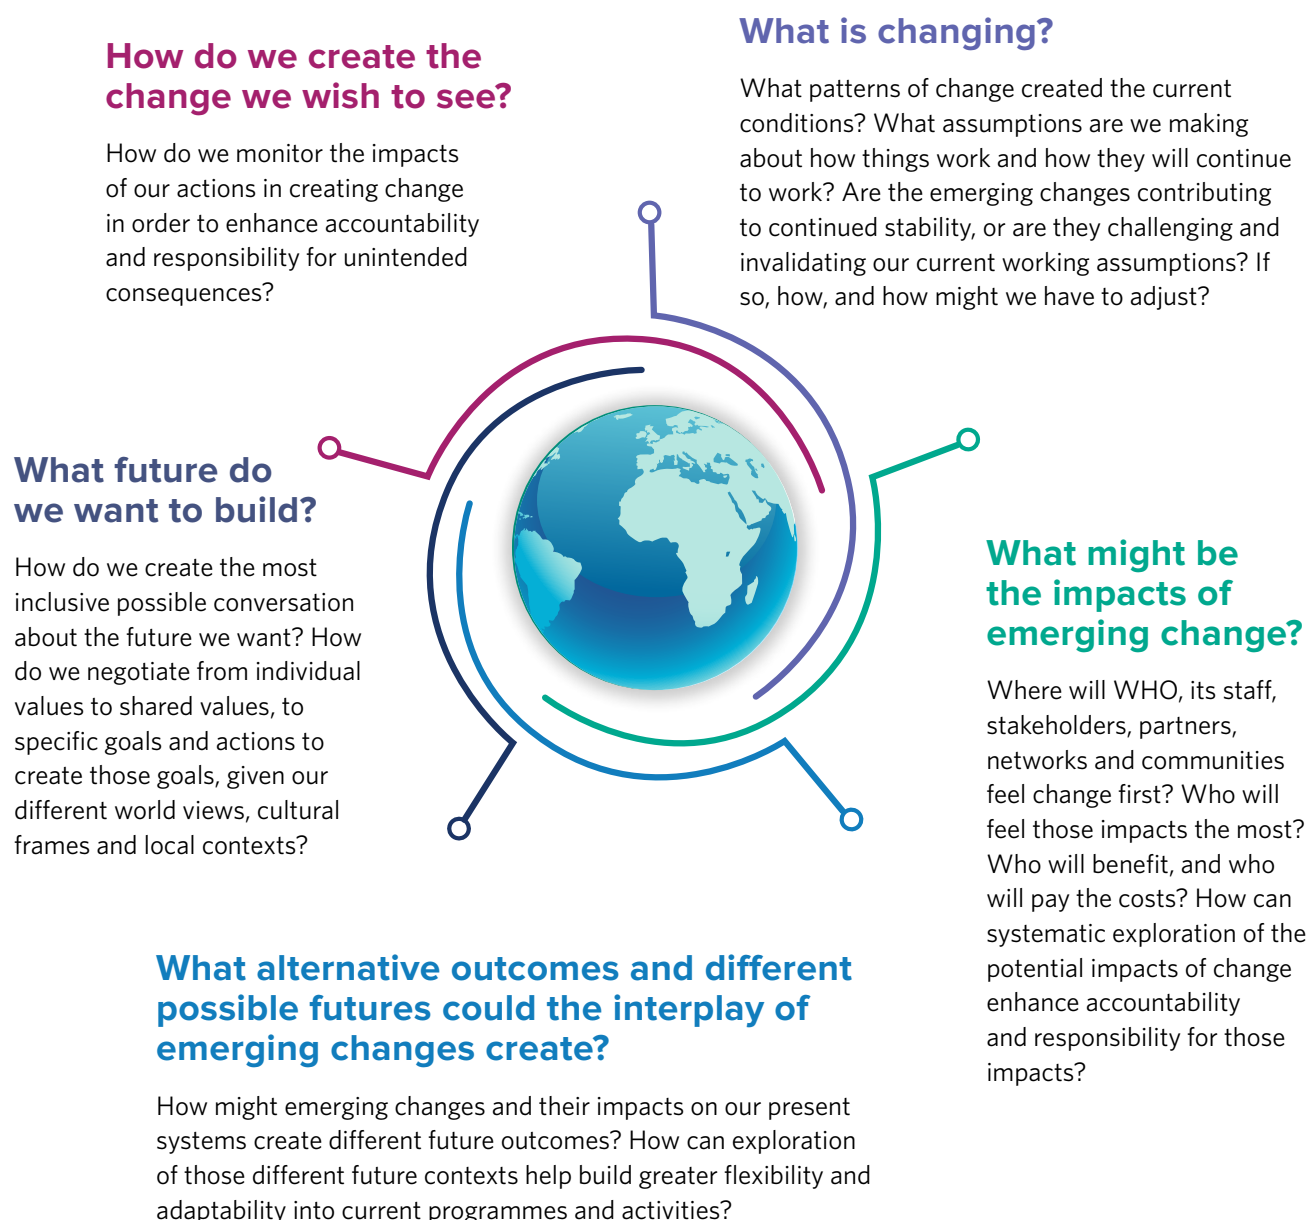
What is changing?

What patterns of change created the current conditions? What assumptions are we making about how things work and how they will continue to work? Are the emerging changes contributing to continued stability, or are they challenging and invalidating our current working assumptions? If so, how, and how might we have to adjust?

What might be the impacts of emerging change?

Where will WHO, its staff, stakeholders, partners, networks and communities feel change first? Who will feel those impacts the most? Who will benefit, and who will pay the costs? How can systematic exploration of the potential impacts of change enhance accountability and responsibility for those impacts?

What alternative outcomes and different possible futures could the interplay of emerging changes create?

How might emerging changes and their impacts on our present systems create different future outcomes? How can exploration of those different future contexts help build greater flexibility and adaptability into current programmes and activities?

What future do we want to build?

How do we create the most inclusive possible conversation about the future we want? How do we negotiate from individual values to shared values, to specific goals and actions to create those goals, given our different world views, cultural frames and local contexts?

How do we create the change we wish to see?

How do we monitor the impacts of our actions in creating change in order to enhance accountability and responsibility for unintended consequences?